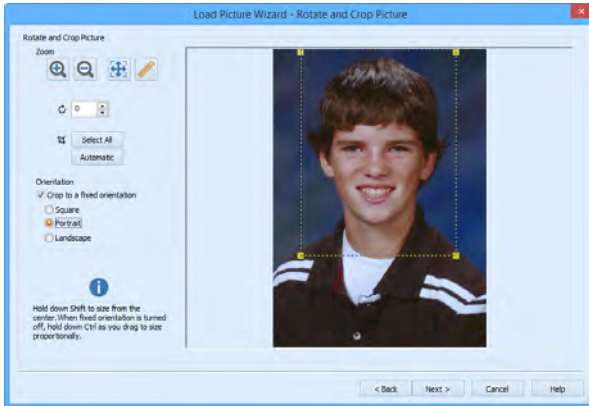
Load Picture Wizard - Rotate and Crop Picture

Rotate and Crop Picture

Zoom

0

Select All

Automatic

Orientation

Crop to a fixed orientation

Square

Portrait

Landscape

Hold down Shift to size from the center. When fixed orientation is turned off, hold down Ctrl as you drag to size proportionally.

< Back

Next >

Cancel

Help